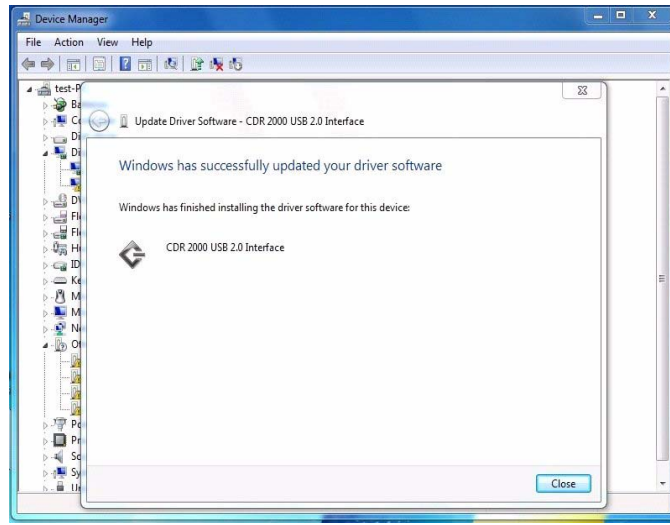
Device Manager

File Action View Help

test-P
Ba
Co
Di
Di
DV
Fl
Fl
Hu
ID
Ke
M
M
Ne
Ot
Po
Pr
So
Sy
Ur

Update Driver Software - CDR 2000 USB 2.0 Interface

Windows has successfully updated your driver software

Windows has finished installing the driver software for this device:

CDR 2000 USB 2.0 Interface

Close